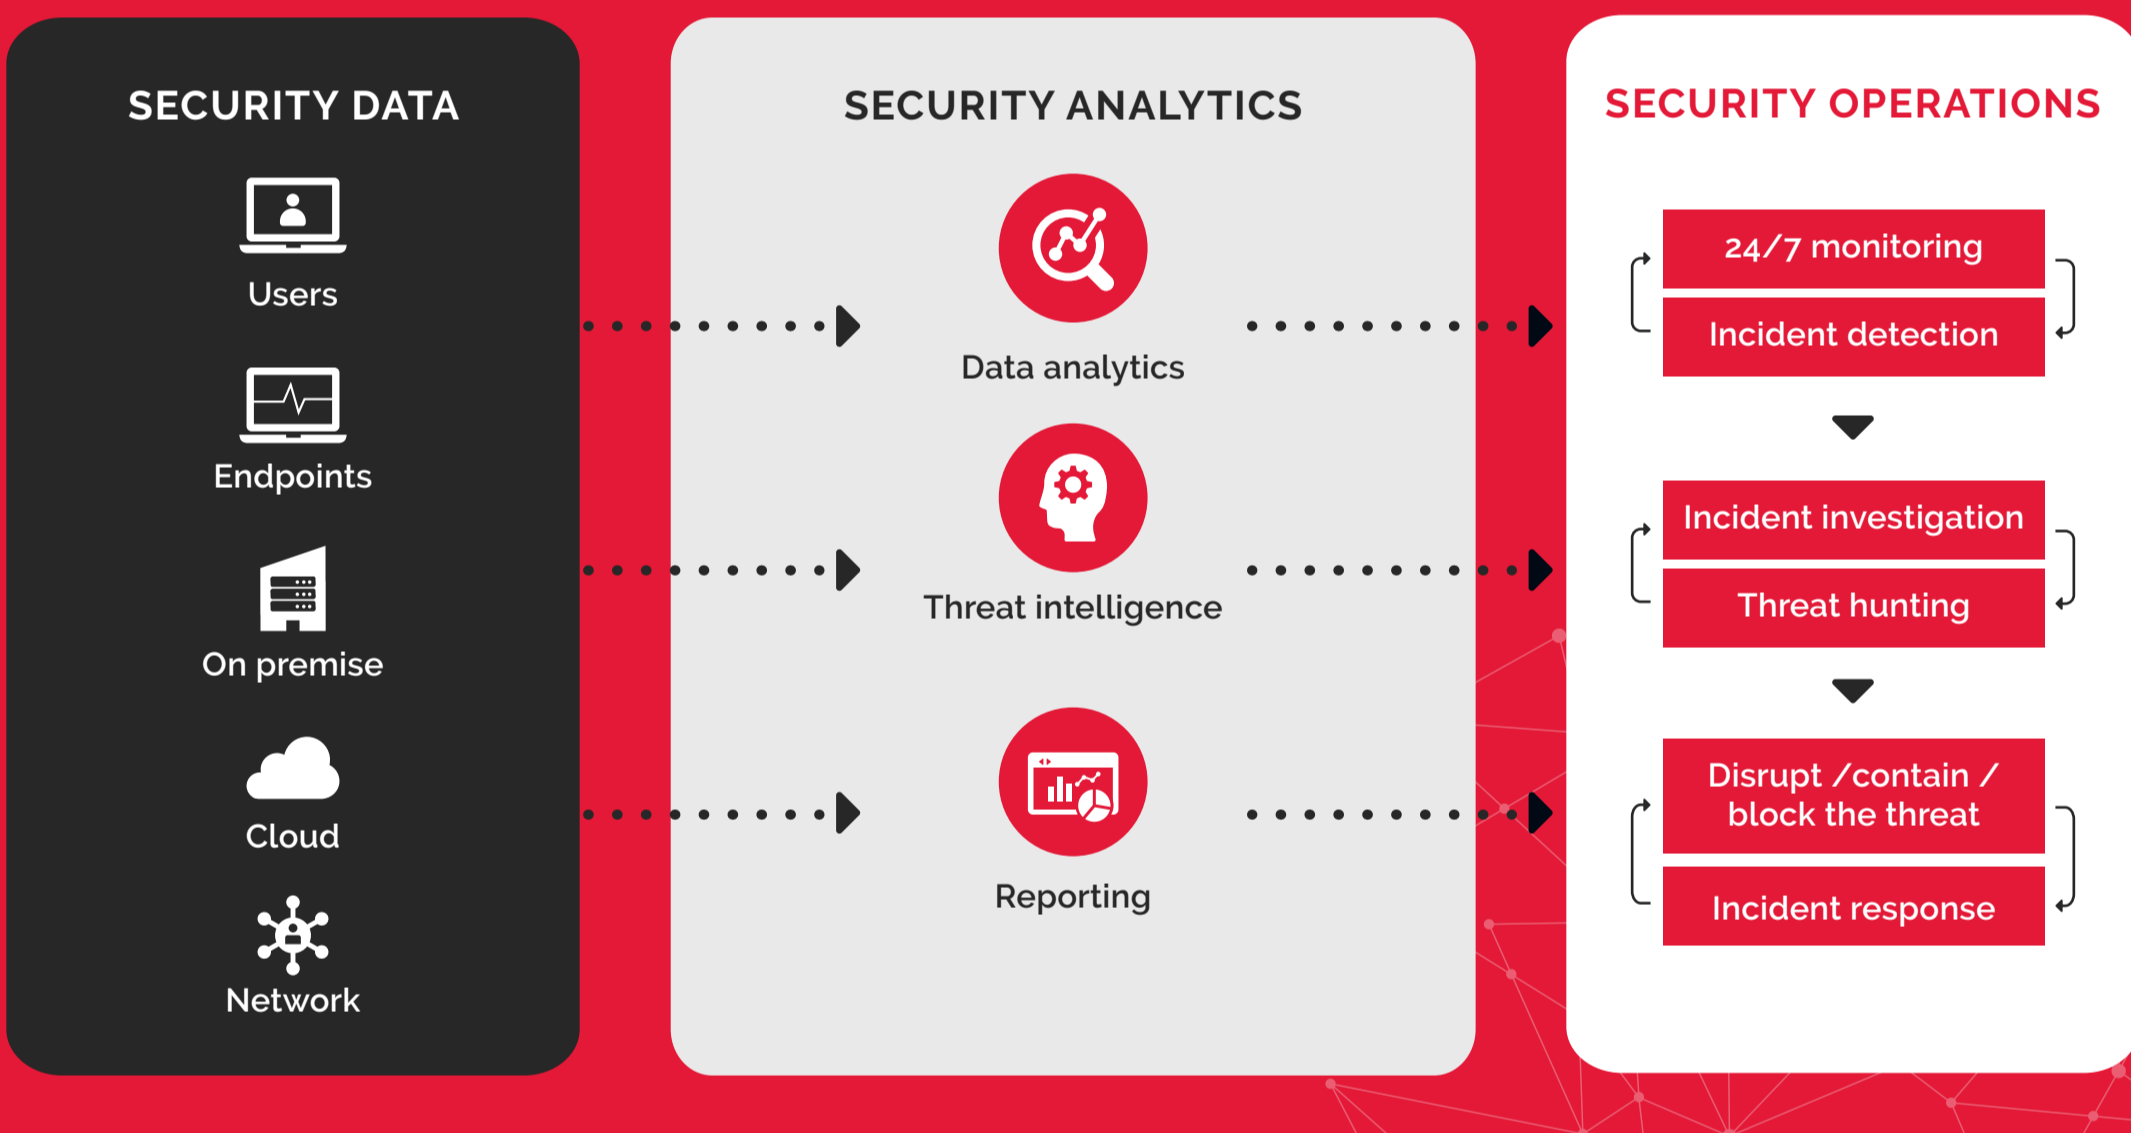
SECURITY DATA

Users

Endpoints

On premise

Cloud

Network

SECURITY ANALYTICS

Data analytics

Threat intelligence

Reporting

SECURITY OPERATIONS

24/7 monitoring

Incident detection

Incident investigation

Threat hunting

Disrupt /contain / block the threat

Incident response